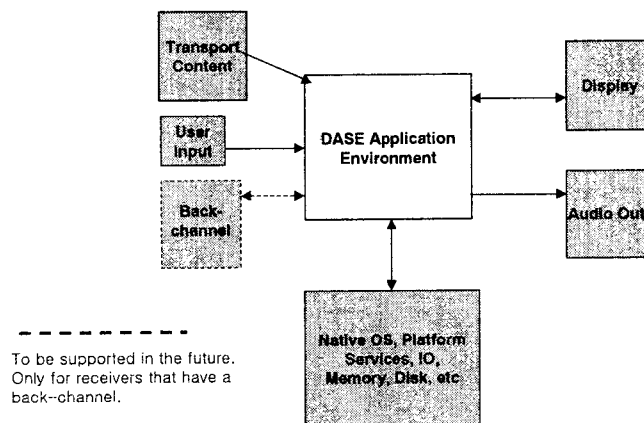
Transport Content

User Input

Back-channel

DASE Application Environment

Display

Audio Out

Native OS, Platform Services, IO, Memory, Disk, etc

To be supported in the future. Only for receivers that have a back--channel.